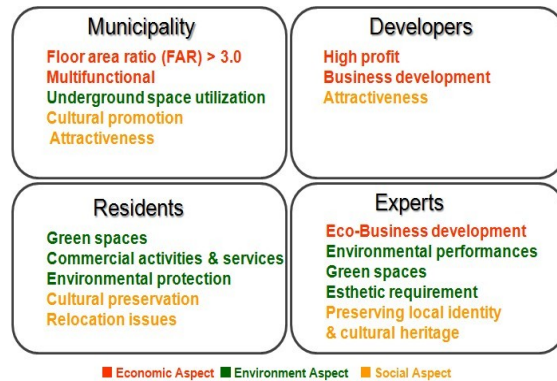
Municipality

Floor area ratio (FAR) > 3.0
Multifunctional
Underground space utilization
Cultural promotion
Attractiveness

Developers

High profit
Business development
Attractiveness

Residents

Green spaces
Commercial activities & services
Environmental protection
Cultural preservation
Relocation issues

Experts

Eco-Business development
Environmental performances
Green spaces
Esthetic requirement
Preserving local identity & cultural heritage

Economic Aspect Environment Aspect Social Aspect